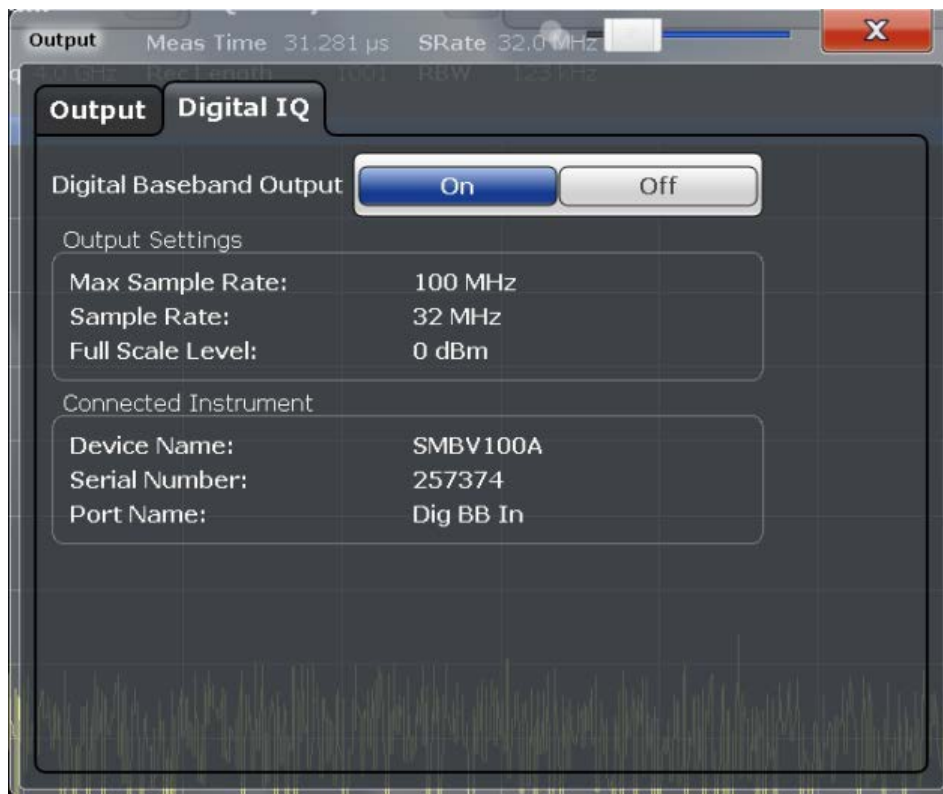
Output Meas Time 31.281 µs SRate 32.0 MHz

X

1.0 GHz Rec Length 1001 RBW 123 kHz

Output Digital IQ

Digital Baseband Output On Off

Output Settings

Max Sample Rate: 100 MHz
Sample Rate: 32 MHz
Full Scale Level: 0 dBm

Connected Instrument

Device Name: SMBV100A
Serial Number: 257374
Port Name: Dig BB In